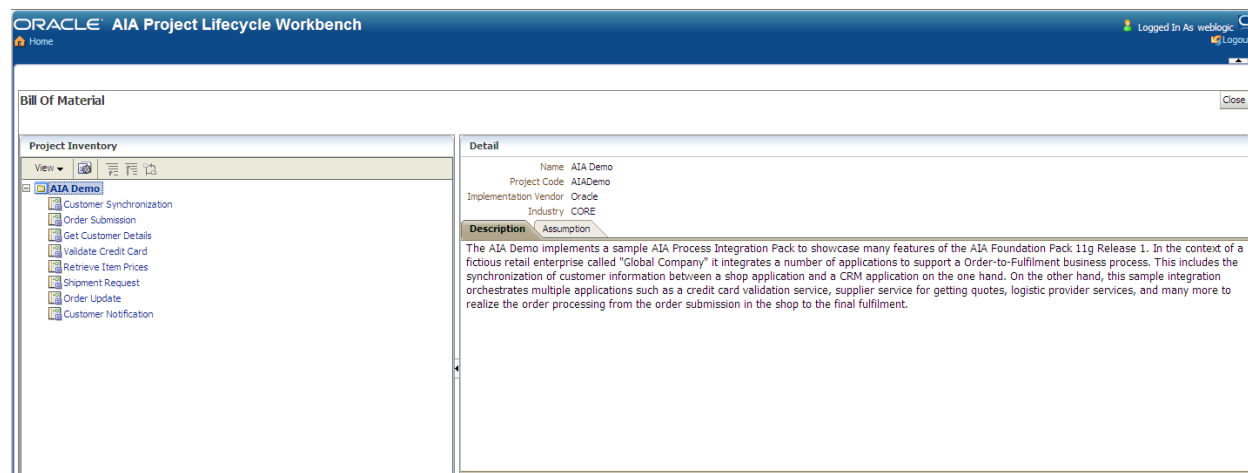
ORACLE AIA Project Lifecycle Workbench
Home

Logged In As weblogic
Logout

Bill Of Material

Close

Project Inventory

View

AIA Demo
Customer Synchronization
Order Submission
Get Customer Details
Validate Credit Card
Retrieve Item Prices
Shipment Request
Order Update
Customer Notification

Detail

Name AIA Demo
Project Code AIADemo
Implementation Vendor Oracle
Industry CORE

Description
Assumption

The AIA Demo implements a sample AIA Process Integration Pack to showcase many features of the AIA Foundation Pack 11g Release 1. In the context of a fictious retail enterprise called "Global Company" it integrates a number of applications to support a Order-to-Fulfilment business process. This includes the synchronization of customer information between a shop application and a CRM application on the one hand. On the other hand, this sample integration orchestrates multiple applications such as a credit card validation service, supplier service for getting quotes, logistic provider services, and many more to realize the order processing from the order submission in the shop to the final fulfilment.